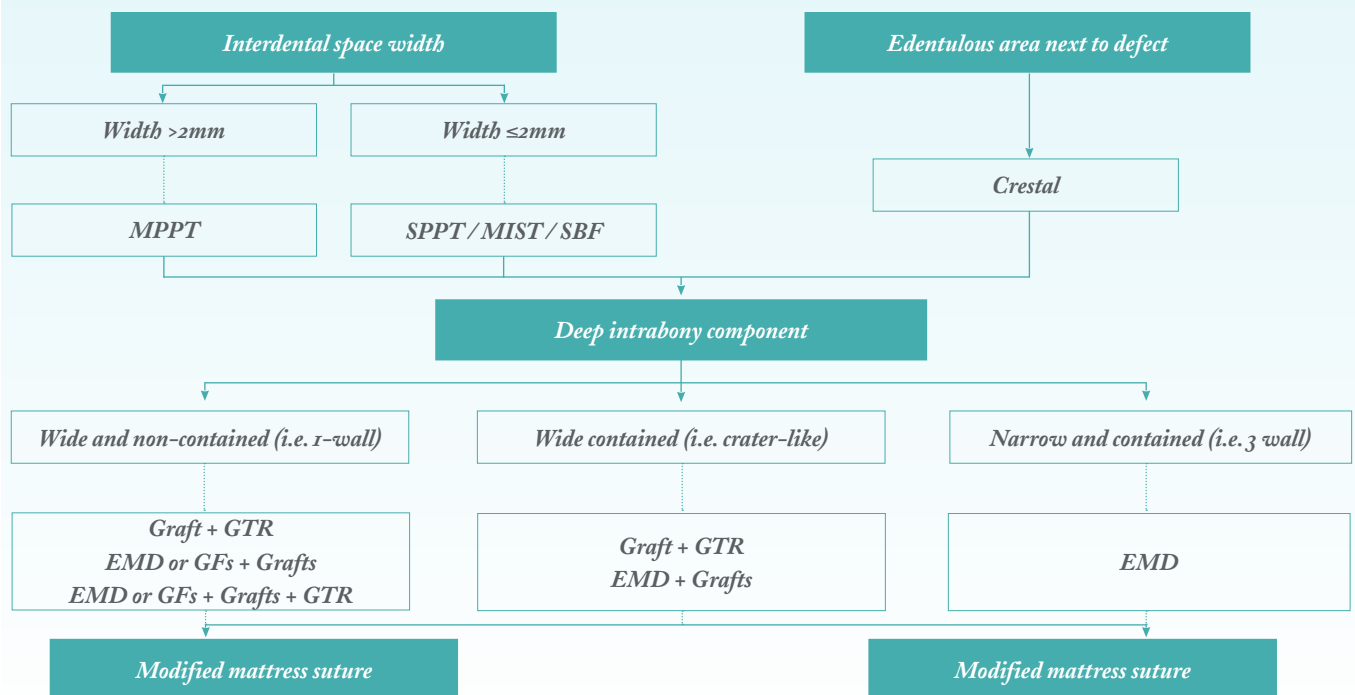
Interdental space width

Edentulous area next to defect

Width >2mm

Width ≤2mm

Crestal

MPPT

SPPT / MIST / SBF

Deep intrabony component

Wide and non-contained (i.e. 1-wall)

Wide contained (i.e. crater-like)

Narrow and contained (i.e. 3 wall)

Graft + GTR
EMD or GFs + Grafts
EMD or GFs + Grafts + GTR

Graft + GTR
EMD + Grafts

EMD

Modified mattress suture

Modified mattress suture